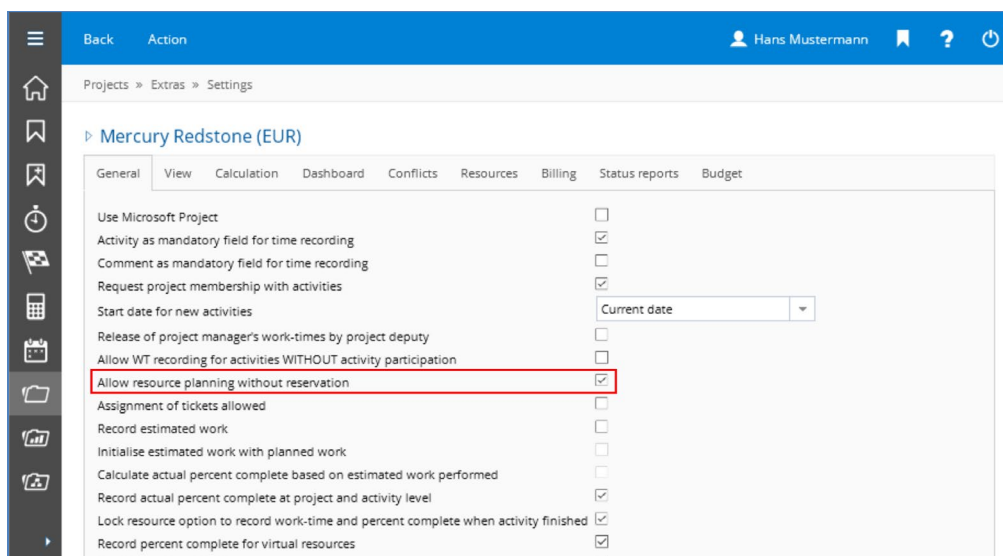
Back Action

Hans Mustermann

Projects » Extras » Settings

Mercury Redstone (EUR)

General View Calculation Dashboard Conflicts Resources Billing Status reports Budget

Use Microsoft Project
Activity as mandatory field for time recording
Comment as mandatory field for time recording
Request project membership with activities
Start date for new activities Current date
Release of project manager's work-times by project deputy
Allow WT recording for activities WITHOUT activity participation
Allow resource planning without reservation
Assignment of tickets allowed
Record estimated work
Initialise estimated work with planned work
Calculate actual percent complete based on estimated work performed
Record actual percent complete at project and activity level
Lock resource option to record work-time and percent complete when activity finished
Record percent complete for virtual resources